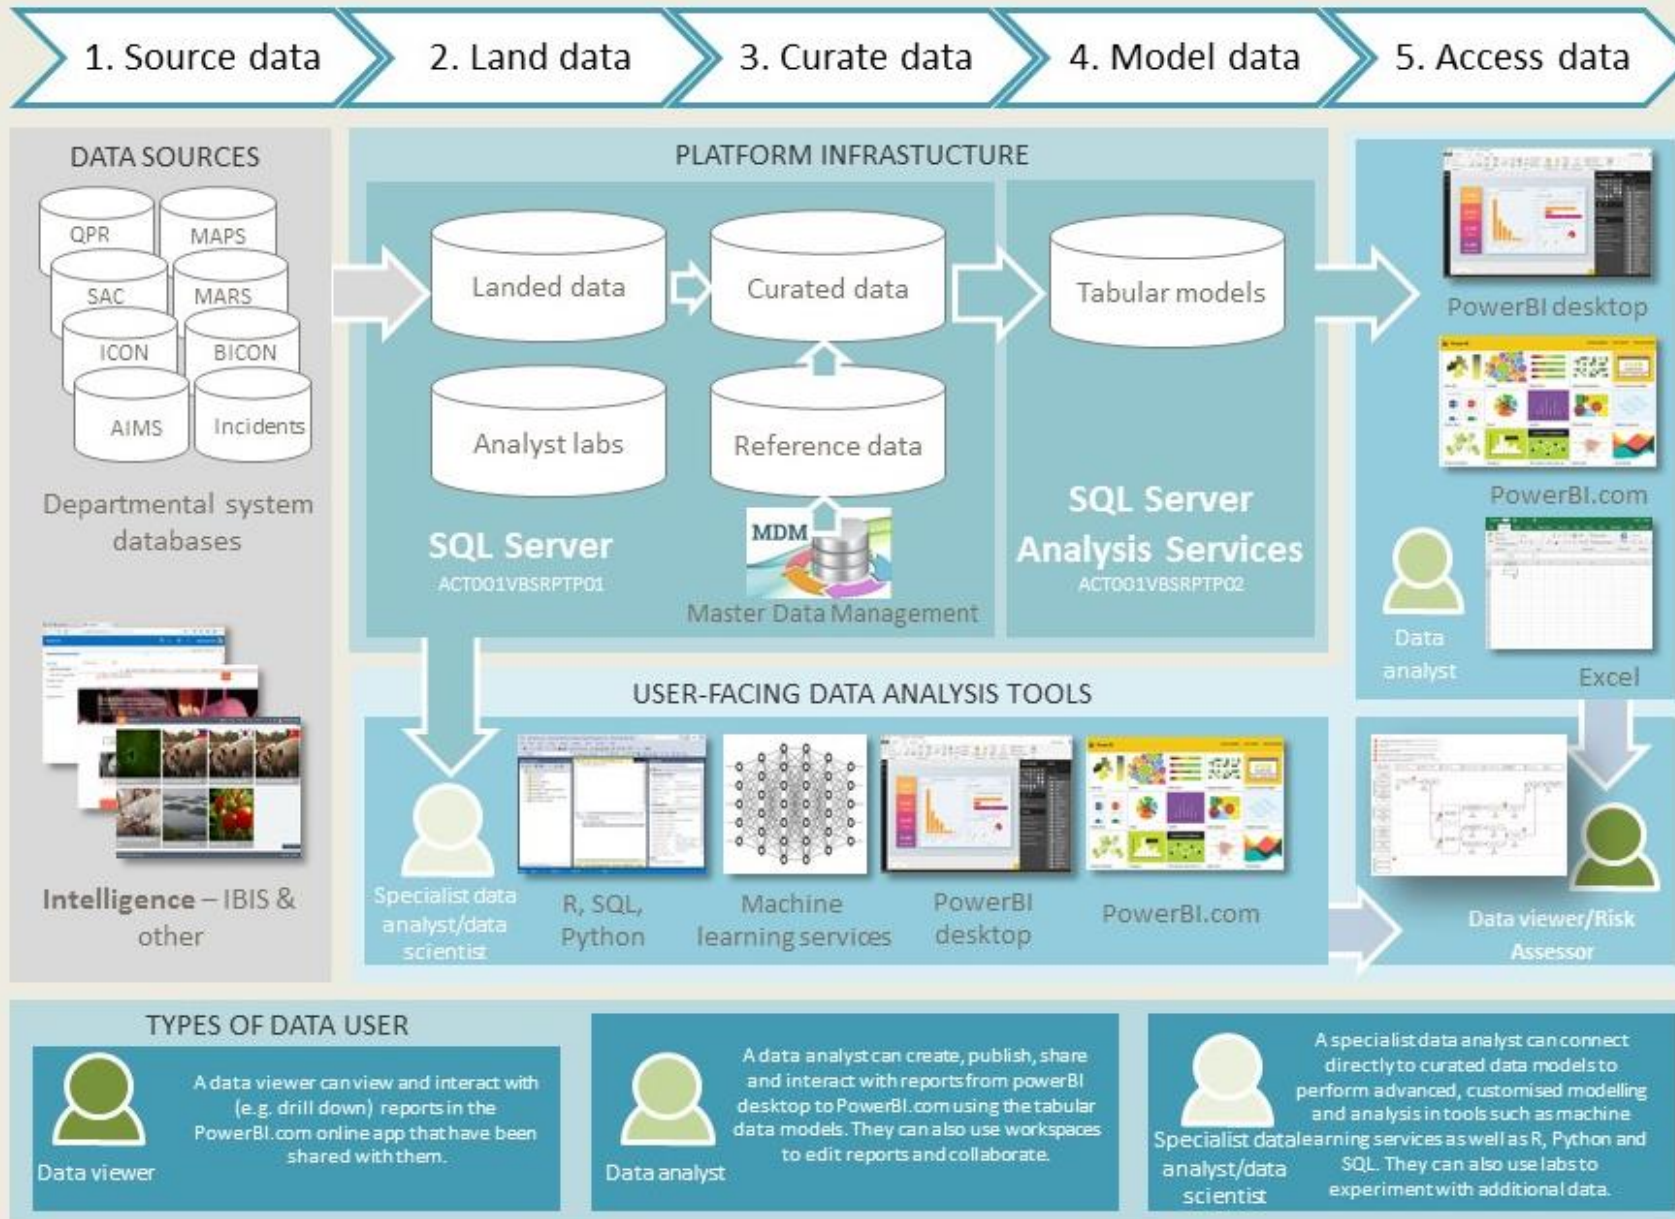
1. Source data
2. Land data
3. Curate data
4. Model data
5. Access data

DATA SOURCES
QPR
MAPS
SAC
MARS
ICON
BICON
AIMS
Incidents
Departmental system databases

Intelligence – IBIS & other

PLATFORM INFRASTUCTURE
Landed data
Curated data
Tabular models
Analyst labs
Reference data
SQL Server
ACT001VBSRPTP01
MDM
Master Data Management
SQL Server Analysis Services
ACT001VBSRPTP02

PowerBI desktop
PowerBI.com
Data analyst
Excel

USER-FACING DATA ANALYSIS TOOLS
Specialist data analyst/data scientist
R, SQL, Python
Machine learning services
PowerBI desktop
PowerBI.com
Data viewer/Risk Assessor

TYPES OF DATA USER
Data viewer
A data viewer can view and interact with (e.g. drill down) reports in the PowerBI.com online app that have been shared with them.
Data analyst
A data analyst can create, publish, share and interact with reports from powerBI desktop to PowerBI.com using the tabular data models. They can also use workspaces to edit reports and collaborate.
Specialist data analyst/data scientist
A specialist data analyst can connect directly to curated data models to perform advanced, customised modelling and analysis in tools such as machine learning services as well as R, Python and SQL. They can also use labs to experiment with additional data.